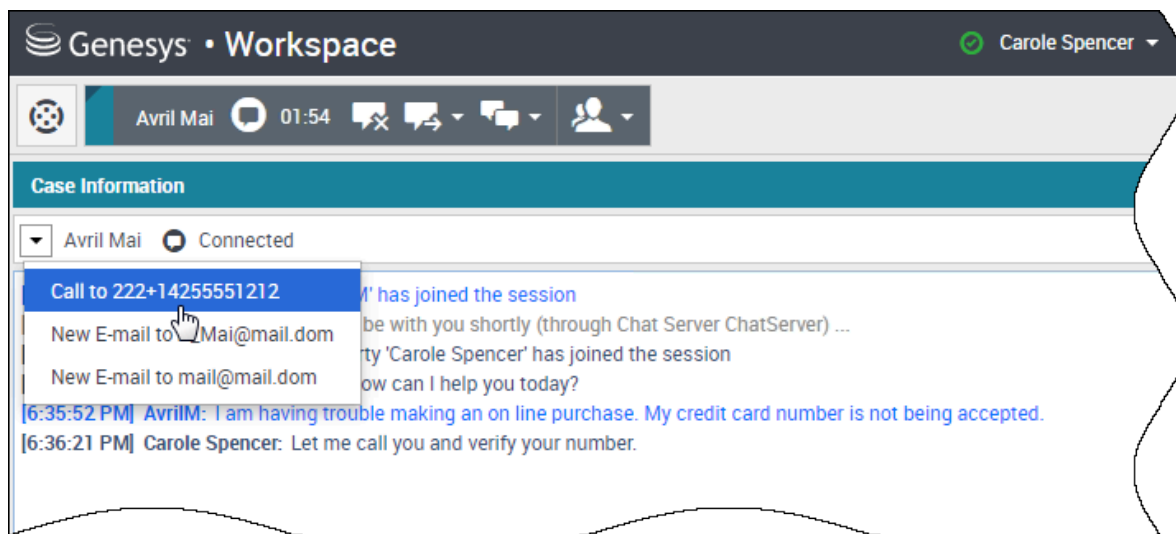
Genesys • Workspace

Carole Spencer

Avril Mai 01:54

Case Information

Avril Mai Connected

Call to 222+14255551212

New E-mail to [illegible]Mai@mail.dom

New E-mail to mail@mail.dom

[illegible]M' has joined the session

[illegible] be with you shortly (through Chat Server ChatServer) ...

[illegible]rty 'Carole Spencer' has joined the session

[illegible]ow can I help you today?

[6:35:52 PM] AvrilM: I am having trouble making an on line purchase. My credit card number is not being accepted.

[6:36:21 PM] Carole Spencer: Let me call you and verify your number.